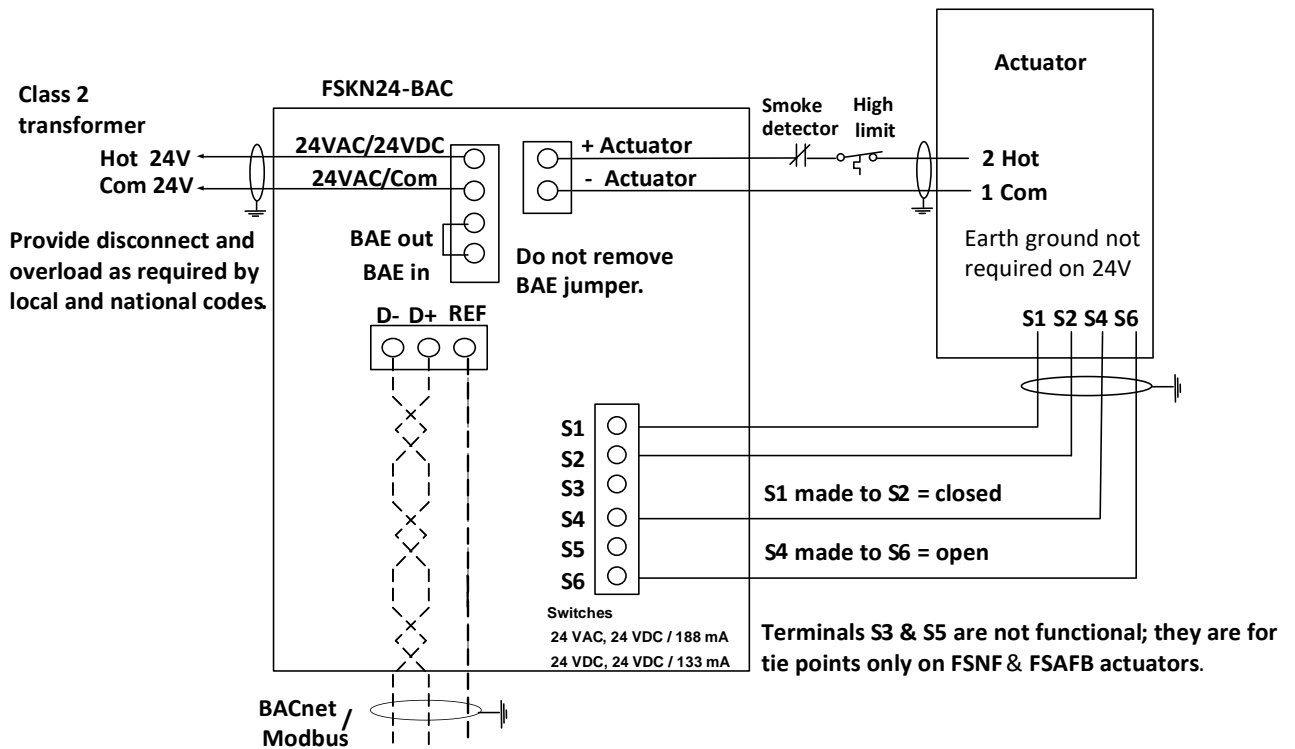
Actuator

Class 2 transformer

FSKN24-BAC

Smoke detector

High limit

Hot 24V

24VAC/24VDC

+ Actuator

2 Hot

Com 24V

24VAC/Com

- Actuator

1 Com

Earth ground not required on 24V

Provide disconnect and overload as required by local and national codes.

BAE out

BAE in

Do not remove BAE jumper.

D- D+ REF

S1 S2 S4 S6

S1

S2

S3

S4

S5

S6

S1 made to S2 = closed

S4 made to S6 = open

Switches

24 VAC, 24 VDC / 188 mA

24 VDC, 24 VDC / 133 mA

Terminals S3 & S5 are not functional; they are for tie points only on FSNF & FSAFB actuators.

BACnet / Modbus